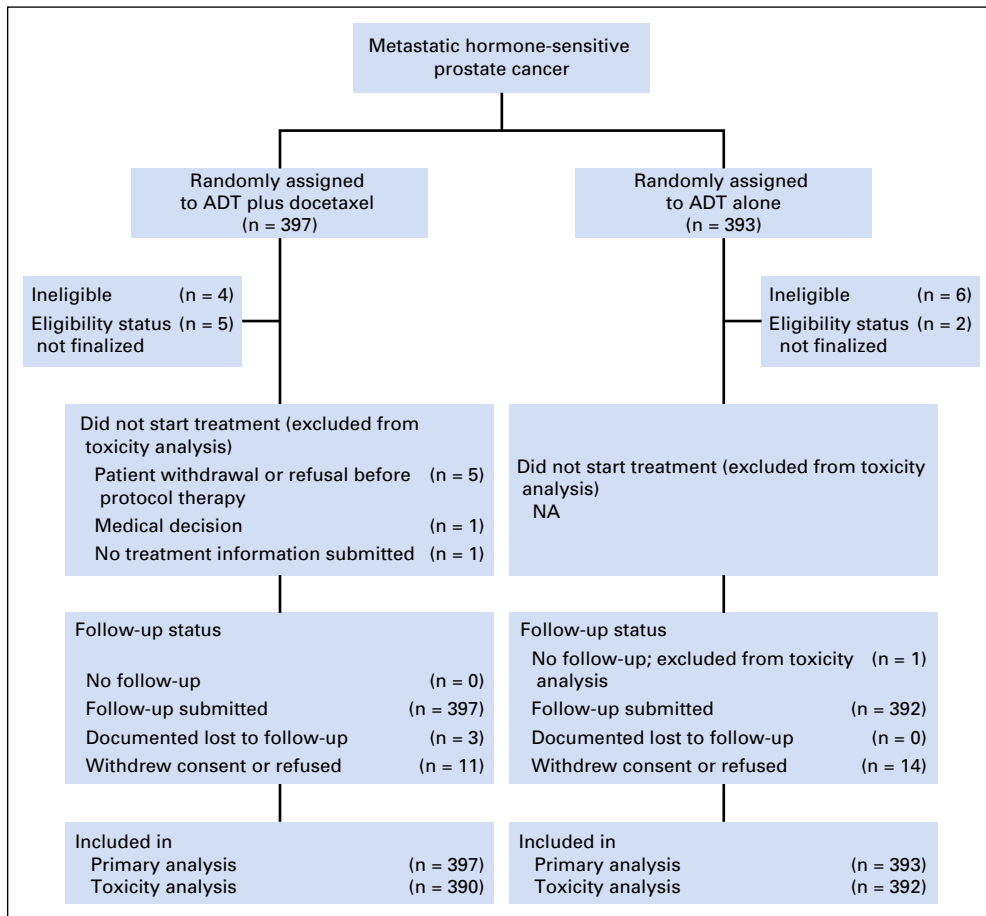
Metastatic hormone-sensitive prostate cancer

Randomly assigned to ADT plus docetaxel (n = 397)

Randomly assigned to ADT alone (n = 393)

Ineligible (n = 4)
Eligibility status not finalized (n = 5)

Ineligible (n = 6)
Eligibility status not finalized (n = 2)

Did not start treatment (excluded from toxicity analysis)
Patient withdrawal or refusal before protocol therapy (n = 5)
Medical decision (n = 1)
No treatment information submitted (n = 1)

Did not start treatment (excluded from toxicity analysis)
NA

Follow-up status
No follow-up (n = 0)
Follow-up submitted (n = 397)
Documented lost to follow-up (n = 3)
Withdrew consent or refused (n = 11)

Follow-up status
No follow-up; excluded from toxicity analysis (n = 1)
Follow-up submitted (n = 392)
Documented lost to follow-up (n = 0)
Withdrew consent or refused (n = 14)

Included in
Primary analysis (n = 397)
Toxicity analysis (n = 390)

Included in
Primary analysis (n = 393)
Toxicity analysis (n = 392)